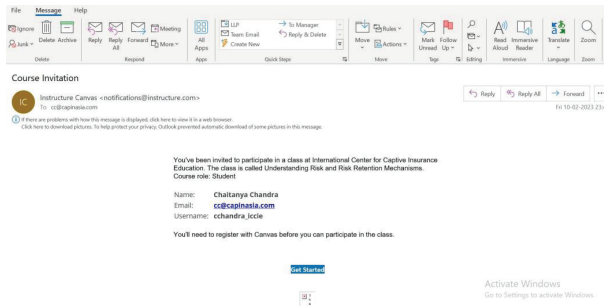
File Message Help

Ignore Junk Delete Archive Delete

Reply Reply All Forward Meeting More Respond

All Apps Apps

LLP Team Email Create New To Manager Reply & Delete Quick Steps

Move Rules Actions Move

Mark Unread Follow Up Tags

Editing

Read Aloud Immersive Reader Immersive

Translate Language

Zoom Zoom

Course Invitation

IC Instructure Canvas <notifications@instructure.com>
To cc@capinasia.com

Reply Reply All Forward

Fri 10-02-2023 23:

If there are problems with how this message is displayed, click here to view it in a web browser.
Click here to download pictures. To help protect your privacy, Outlook prevented automatic download of some pictures in this message.

You've been invited to participate in a class at International Center for Captive Insurance Education. The class is called Understanding Risk and Risk Retention Mechanisms. Course role: Student

Name: Chaitanya Chandra
Email: cc@capinasia.com
Username: cchandra_iccie

You'll need to register with Canvas before you can participate in the class.

Get Started

Activate Windows
Go to Settings to activate Windows.